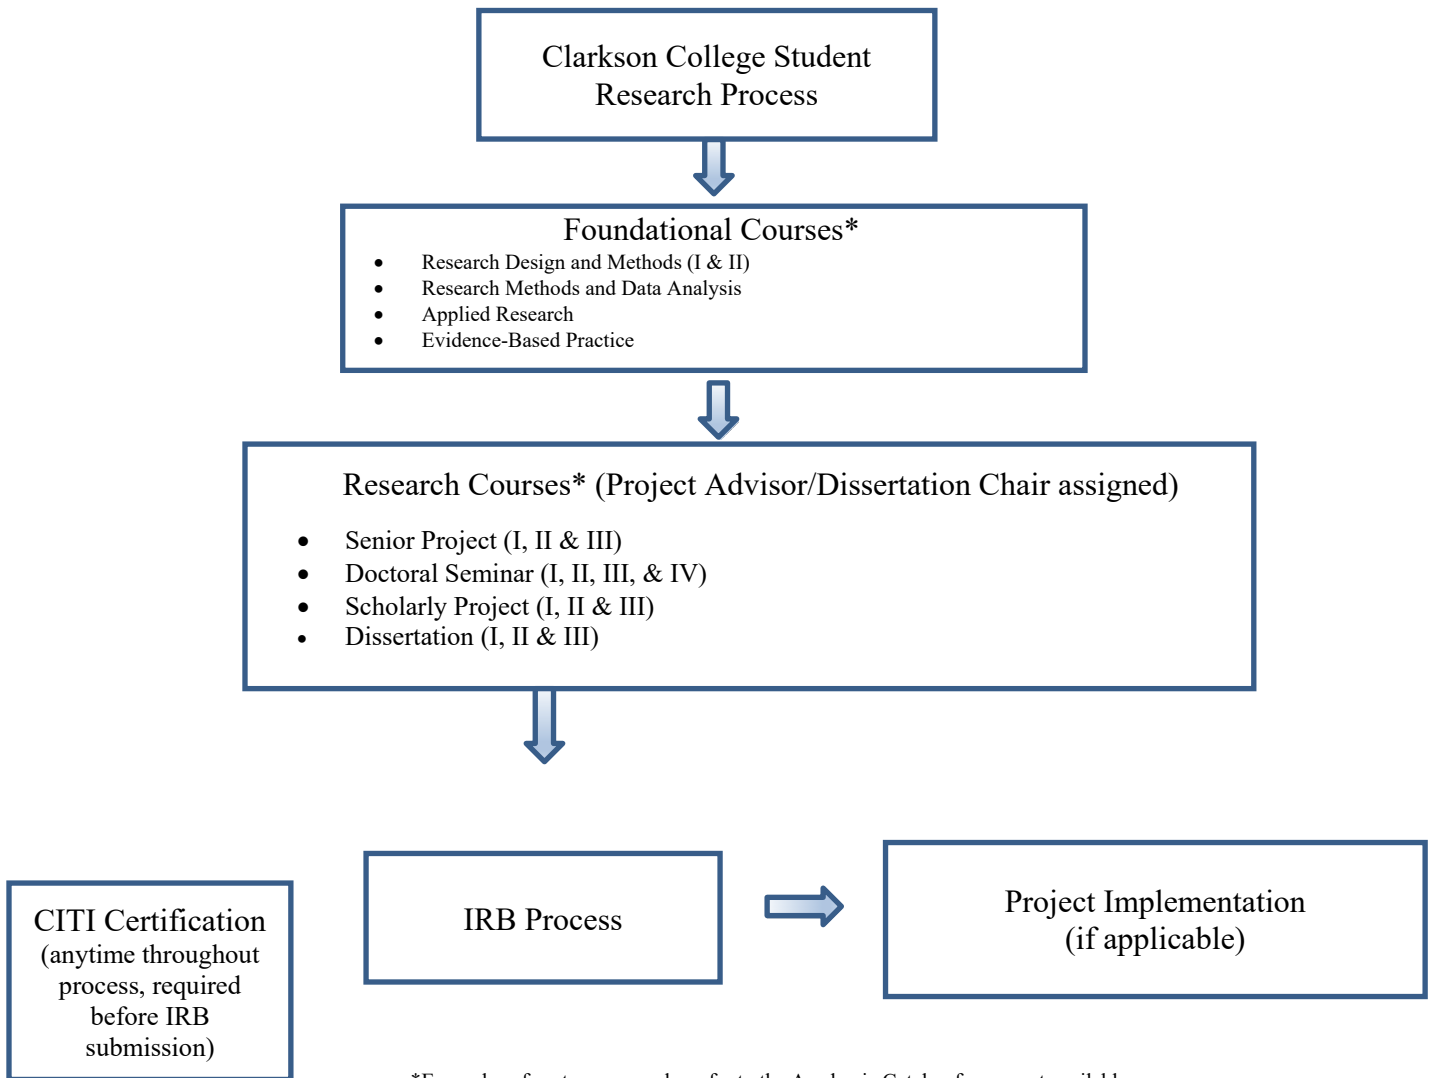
Clarkson College Student Research Process

Foundational Courses*

- Research Design and Methods (I & II)
- Research Methods and Data Analysis
- Applied Research
- Evidence-Based Practice

Research Courses* (Project Advisor/Dissertation Chair assigned)

- Senior Project (I, II & III)
- Doctoral Seminar (I, II, III, & IV)
- Scholarly Project (I, II & III)
- Dissertation (I, II & III)

CITI Certification (anytime throughout process, required before IRB submission)

IRB Process

Project Implementation (if applicable)

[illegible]